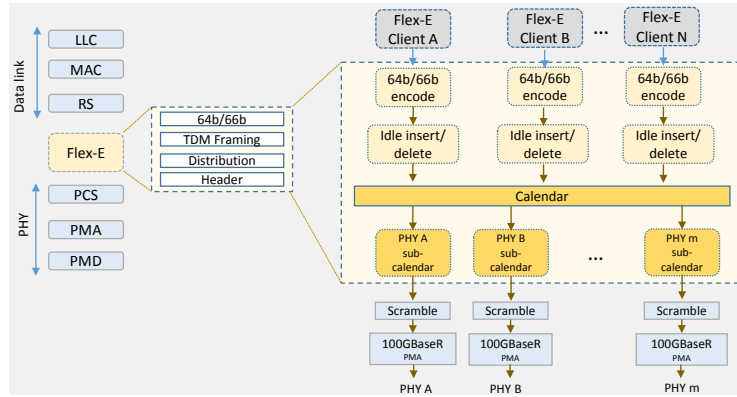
Data link

LLC

MAC

RS

Flex-E

PHY

PCS

PMA

PMD

64b/66b

TDM Framing

Distribution

Header

Flex-E Client A

Flex-E Client B

...

Flex-E Client N

64b/66b encode

64b/66b encode

64b/66b encode

Idle insert/ delete

Idle insert/ delete

Idle insert/ delete

Calendar

PHY A sub-calendar

PHY B sub-calendar

...

PHY m sub-calendar

Scramble

Scramble

Scramble

100GBaseR PMA

100GBaseR PMA

100GBaseR PMA

PHY A

PHY B

PHY m